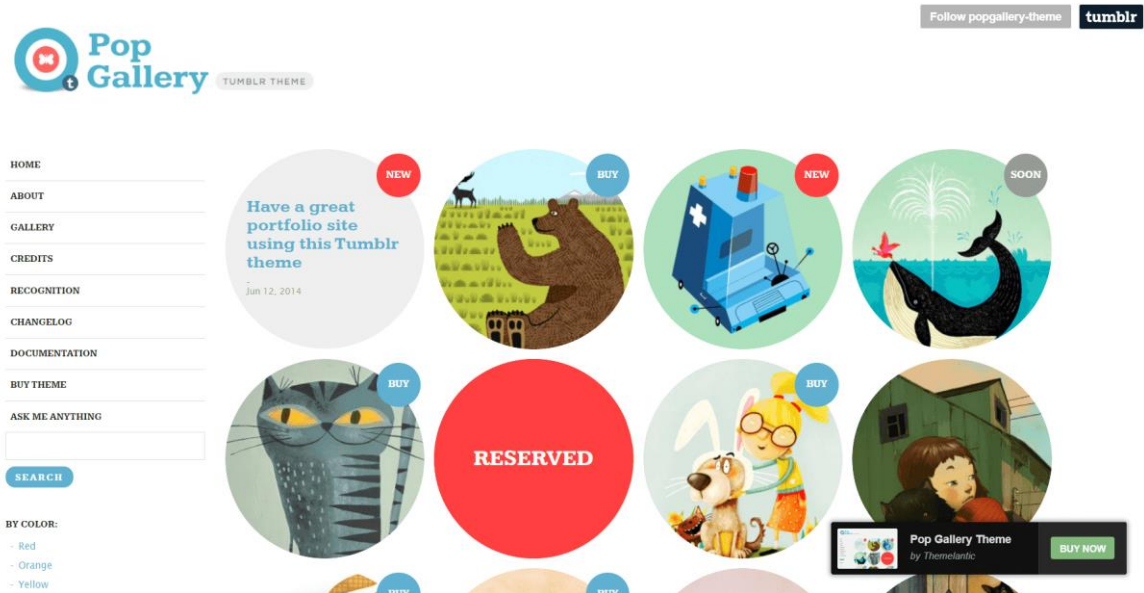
Follow popgallery-theme tumblr

Pop Gallery TUMBLR THEME

HOME
ABOUT
GALLERY
CREDITS
RECOGNITION
CHANGELOG
DOCUMENTATION
BUY THEME
ASK ME ANYTHING

SEARCH

BY COLOR:
- Red
- Orange
- Yellow

NEW
Have a great portfolio site using this Tumblr theme
Jun 12, 2014

BUY

NEW

SOON

BUY

RESERVED

BUY

Pop Gallery Theme
by Themelantic
BUY NOW